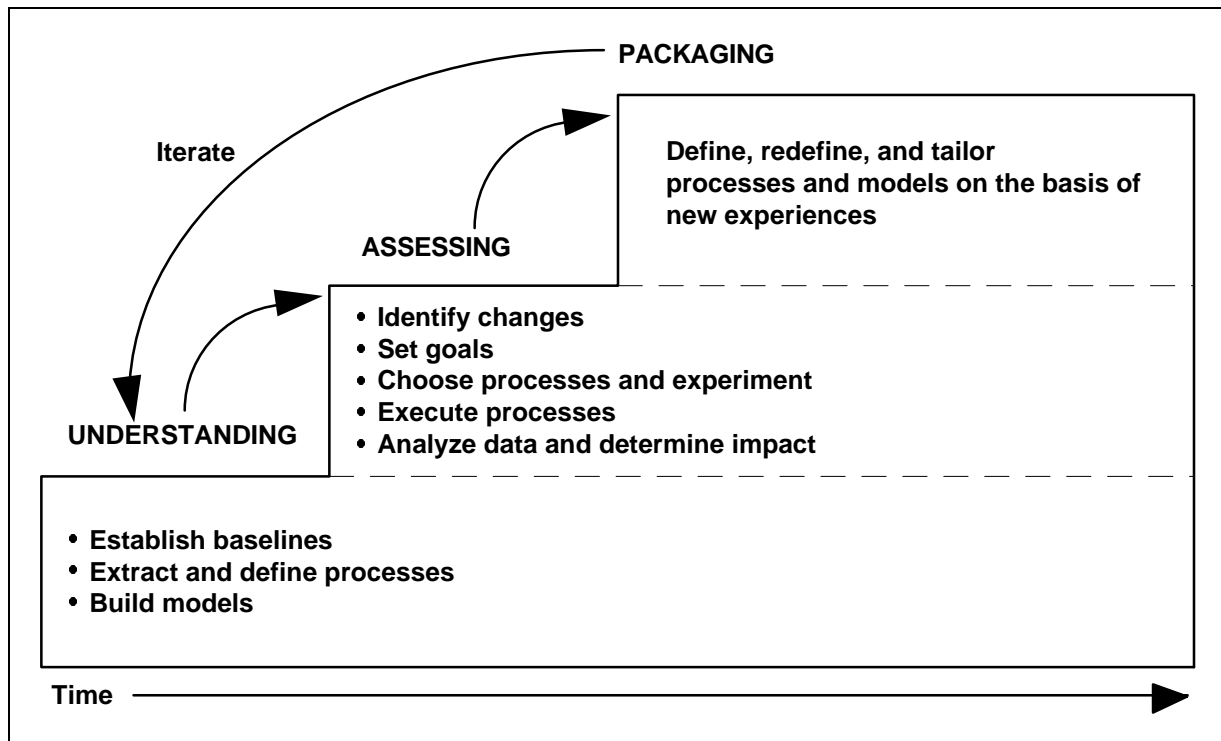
PACKAGING

Iterate

Define, redefine, and tailor processes and models on the basis of new experiences

ASSESSING

• Identify changes
• Set goals
• Choose processes and experiment
• Execute processes
• Analyze data and determine impact

UNDERSTANDING

• Establish baselines
• Extract and define processes
• Build models

Time